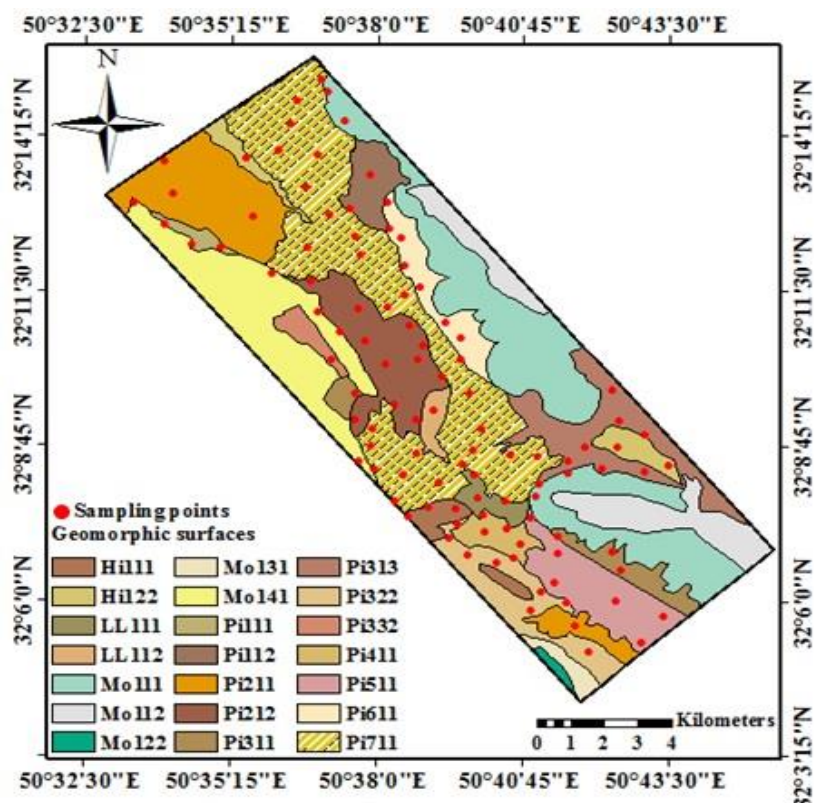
50°32'30"E 50°35'15"E 50°38'0"E 50°40'45"E 50°43'30"E

N

32°14'15"N
32°11'30"N
32°8'45"N
32°6'0"N

32°14'15"N
32°11'30"N
32°8'45"N
32°6'0"N
32°3'15"N

Sampling points
Geomorphic surfaces

| | | |
|---|---|---|
| Hi111 | Mo131 | Pi313 |
| Hi122 | Mo141 | Pi322 |
| LL111 | Pi111 | Pi332 |
| LL112 | Pi112 | Pi411 |
| Mo111 | Pi211 | Pi511 |
| Mo112 | Pi212 | Pi611 |
| Mo122 | Pi311 | Pi711 |

Kilometers
0 1 2 3 4

50°32'30"E 50°35'15"E 50°38'0"E 50°40'45"E 50°43'30"E